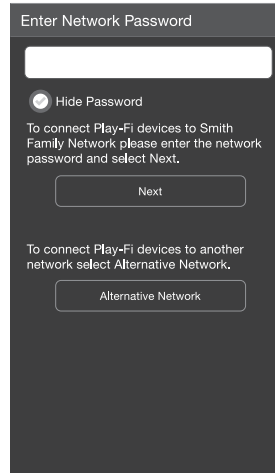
Enter Network Password

Hide Password

To connect Play-Fi devices to Smith Family Network please enter the network password and select Next.

Next

To connect Play-Fi devices to another network select Alternative Network.

Alternative Network